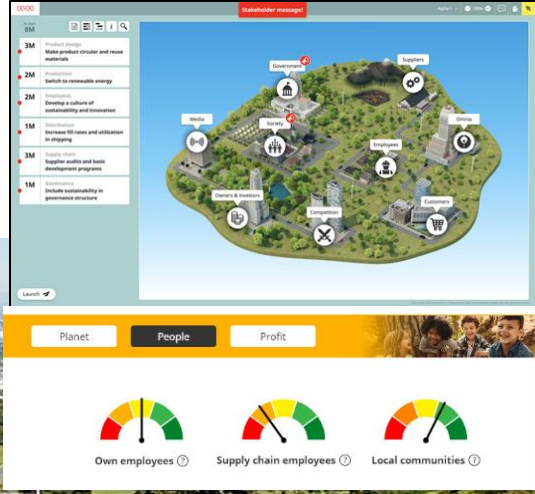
00:00

Stakeholder message!

Alpha I 100%

Budget
8M

3M
Product design
Make product circular and reuse materials

2M
Production
Switch to renewable energy

2M
Employees
Develop a culture of sustainability and innovation

1M
Distribution
Increase fill rates and utilisation in shipping

3M
Supply chain
Supplier audits and basic development programs

1M
Governance
Include sustainability in governance structure

Launch

Government

Suppliers

Media

Society

Omnia

Employees

Owners & investors

Customers

Competition

Planet

People

Profit

Own employees ?

Supply chain employees ?

Local communities ?